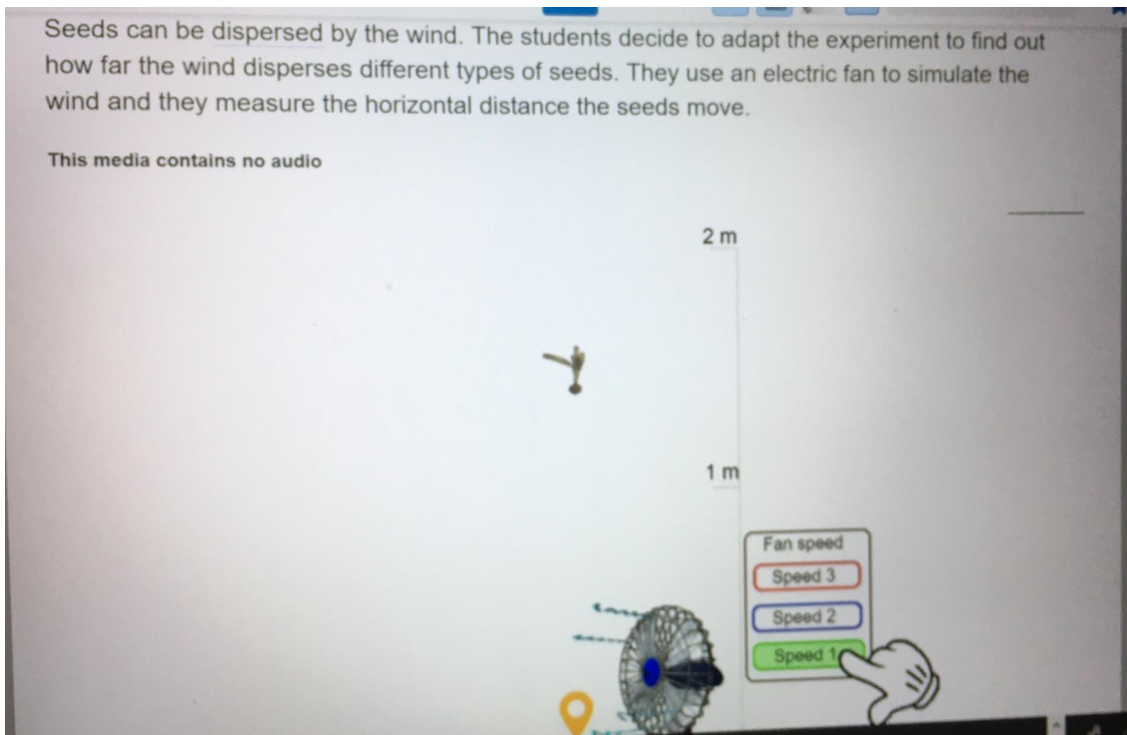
Seeds can be dispersed by the wind. The students decide to adapt the experiment to find out how far the wind disperses different types of seeds. They use an electric fan to simulate the wind and they measure the horizontal distance the seeds move.

This media contains no audio

2 m

1 m

Fan speed
Speed 3
Speed 2
Speed 1